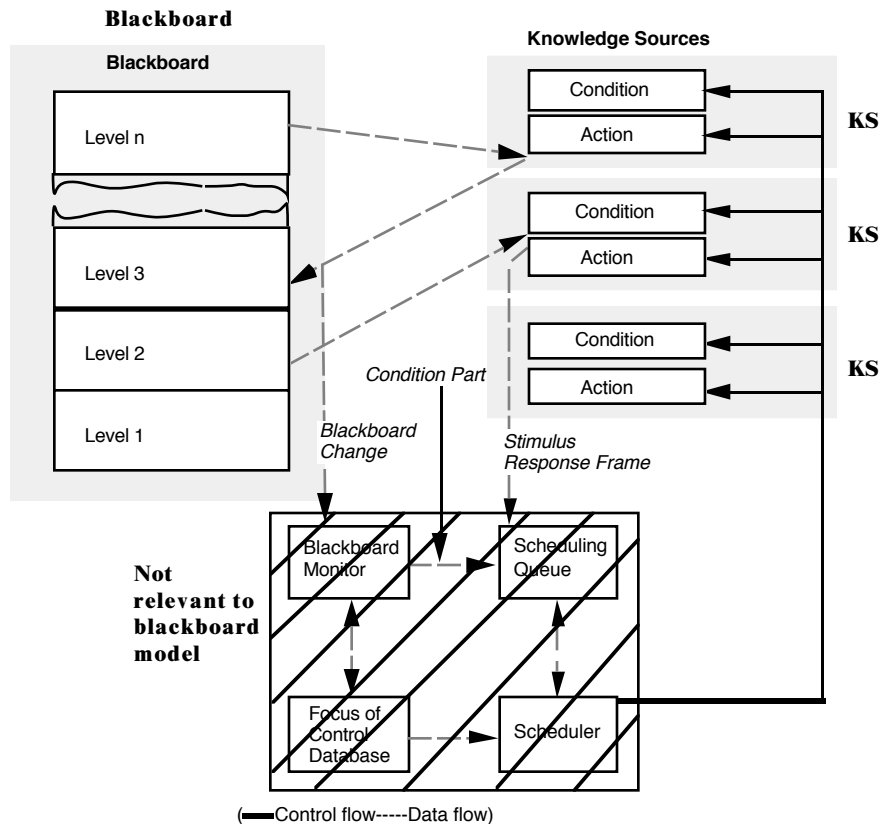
Blackboard

Blackboard

Level n

Level 3

Level 2

Level 1

Knowledge Sources

Condition

Action

KS

Condition

Action

KS

Condition

Action

KS

Condition Part

Blackboard Change

Stimulus Response Frame

Blackboard Monitor

Scheduling Queue

Not relevant to blackboard model

Focus of Control Database

Scheduler

(Control flow-----Data flow)